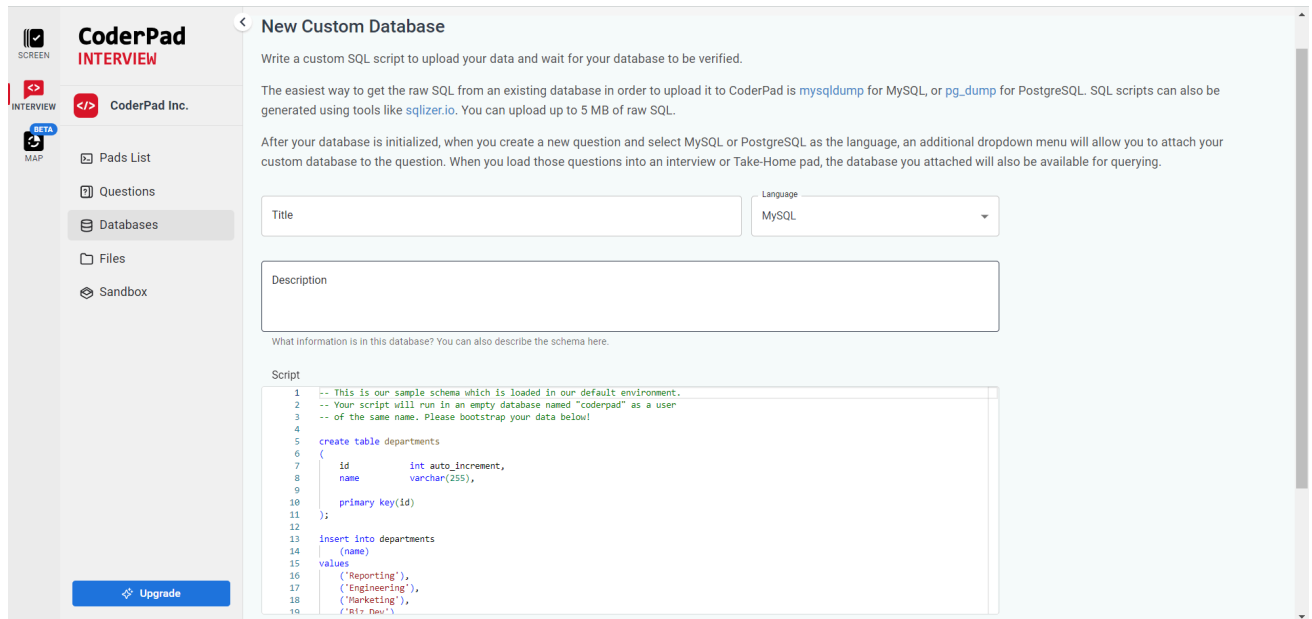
SCREEN
INTERVIEW
BETA
MAP

CoderPad
INTERVIEW

CoderPad Inc.

Pads List
Questions
Databases
Files
Sandbox

Upgrade

New Custom Database

Write a custom SQL script to upload your data and wait for your database to be verified.

The easiest way to get the raw SQL from an existing database in order to upload it to CoderPad is mysqldump for MySQL, or pg_dump for PostgreSQL. SQL scripts can also be generated using tools like sqlizer.io. You can upload up to 5 MB of raw SQL.

After your database is initialized, when you create a new question and select MySQL or PostgreSQL as the language, an additional dropdown menu will allow you to attach your custom database to the question. When you load those questions into an interview or Take-Home pad, the database you attached will also be available for querying.

Title

Language
MySQL

Description

What information is in this database? You can also describe the schema here.

Script

1 -- This is our sample schema which is loaded in our default environment.
2 -- Your script will run in an empty database named "coderpad" as a user
3 -- of the same name. Please bootstrap your data below!
4
5 create table departments
6 (
7 id int auto_increment,
8 name varchar(255),
9
10 primary key(id)
11 );
12
13 insert into departments
14 (name)
15 values
16 ('Reporting'),
17 ('Engineering'),
18 ('Marketing'),
19 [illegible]